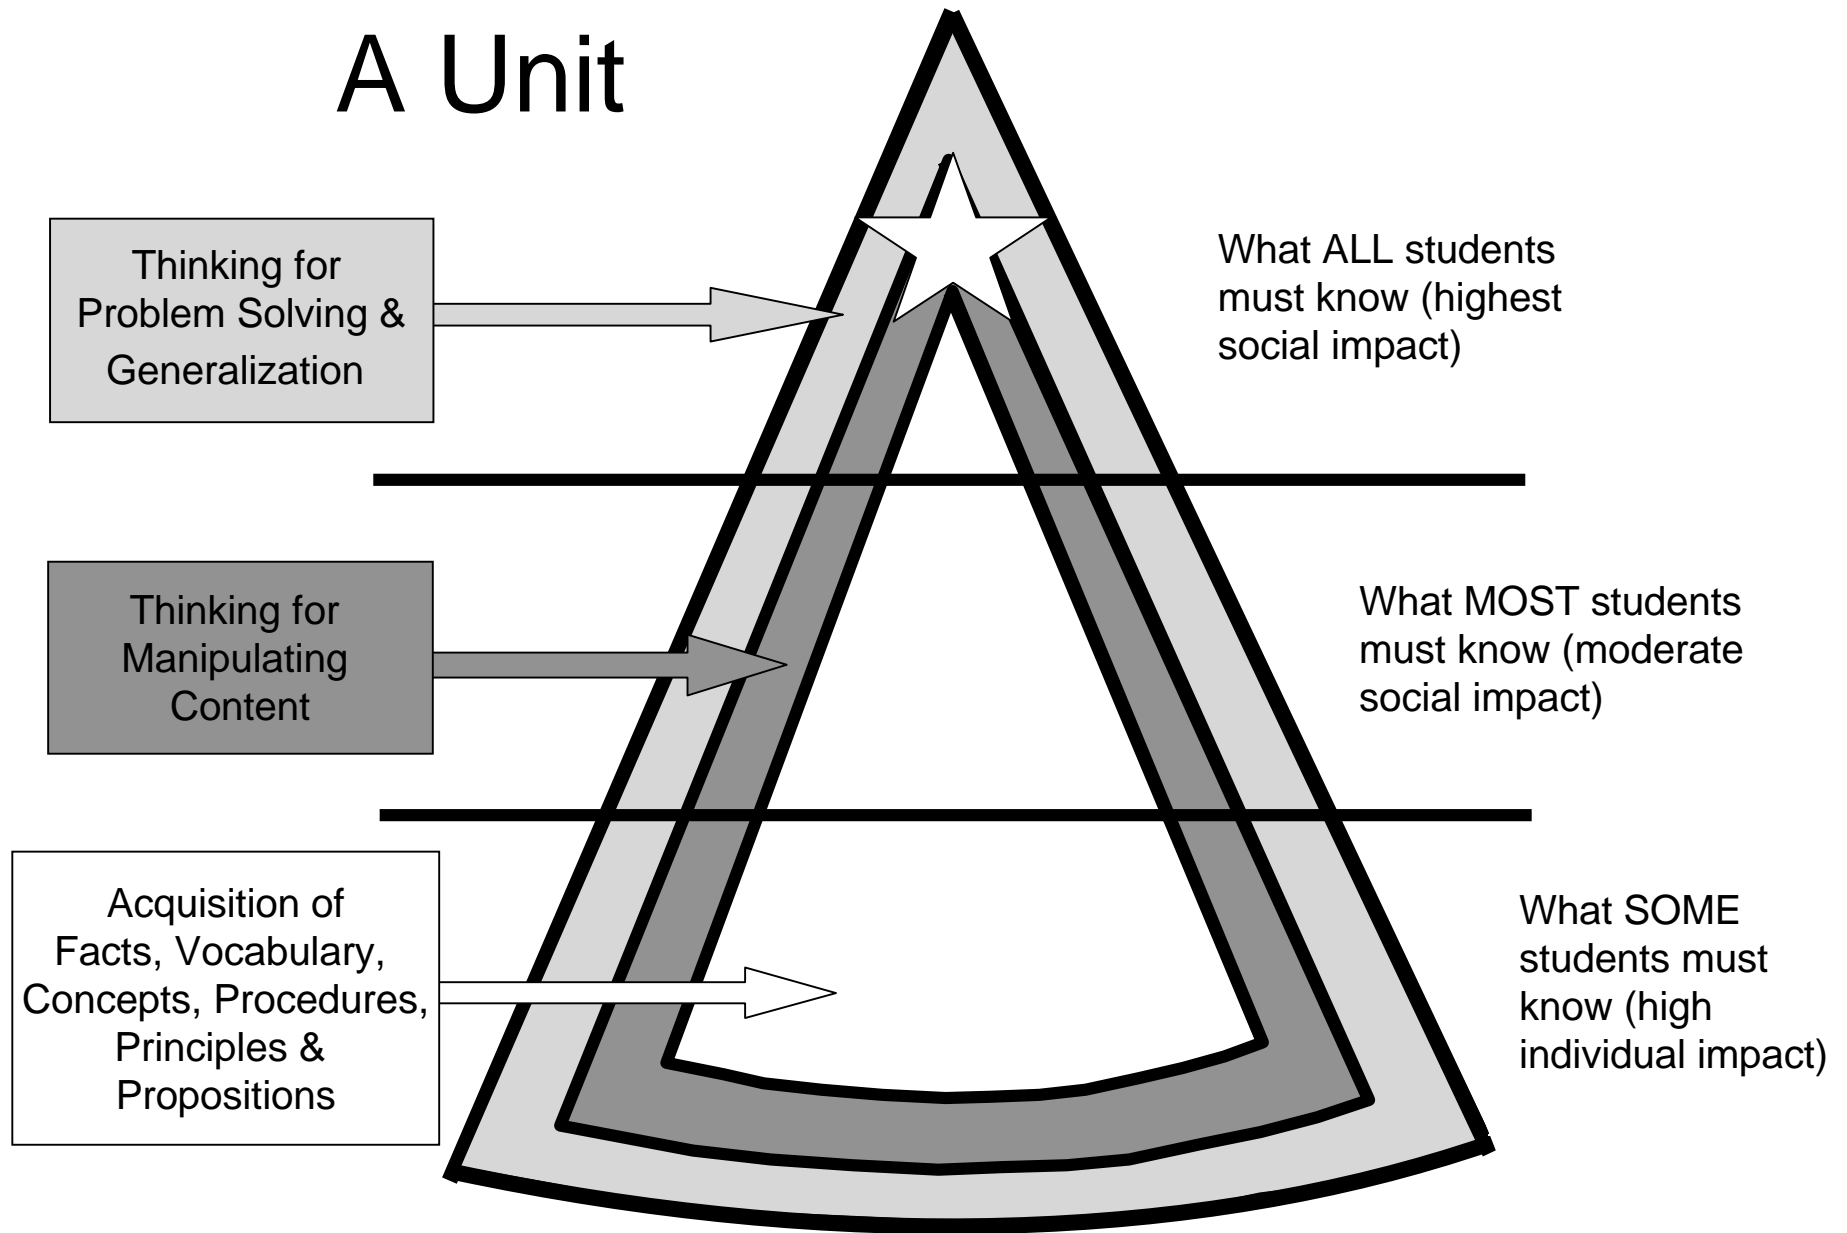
A Unit

Thinking for Problem Solving & Generalization

What ALL students must know (highest social impact)

Thinking for Manipulating Content

What MOST students must know (moderate social impact)

Acquisition of Facts, Vocabulary, Concepts, Procedures, Principles & Propositions

What SOME students must know (high individual impact)